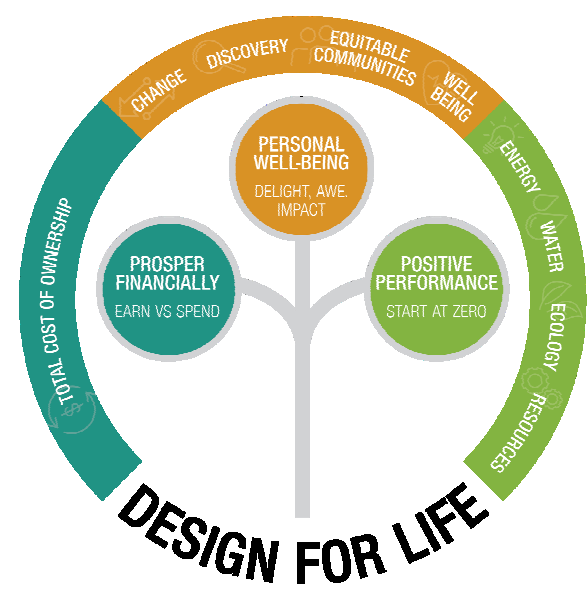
CHANGE
DISCOVERY
EQUITABLE COMMUNITIES
WELL BEING

TOTAL COST OF OWNERSHIP

ENERGY
WATER
ECOLOGY
RESOURCES

PERSONAL WELL-BEING
DELIGHT, AWE. IMPACT

PROSPER FINANCIALLY
EARN VS SPEND

POSITIVE PERFORMANCE
START AT ZERO

DESIGN FOR LIFE